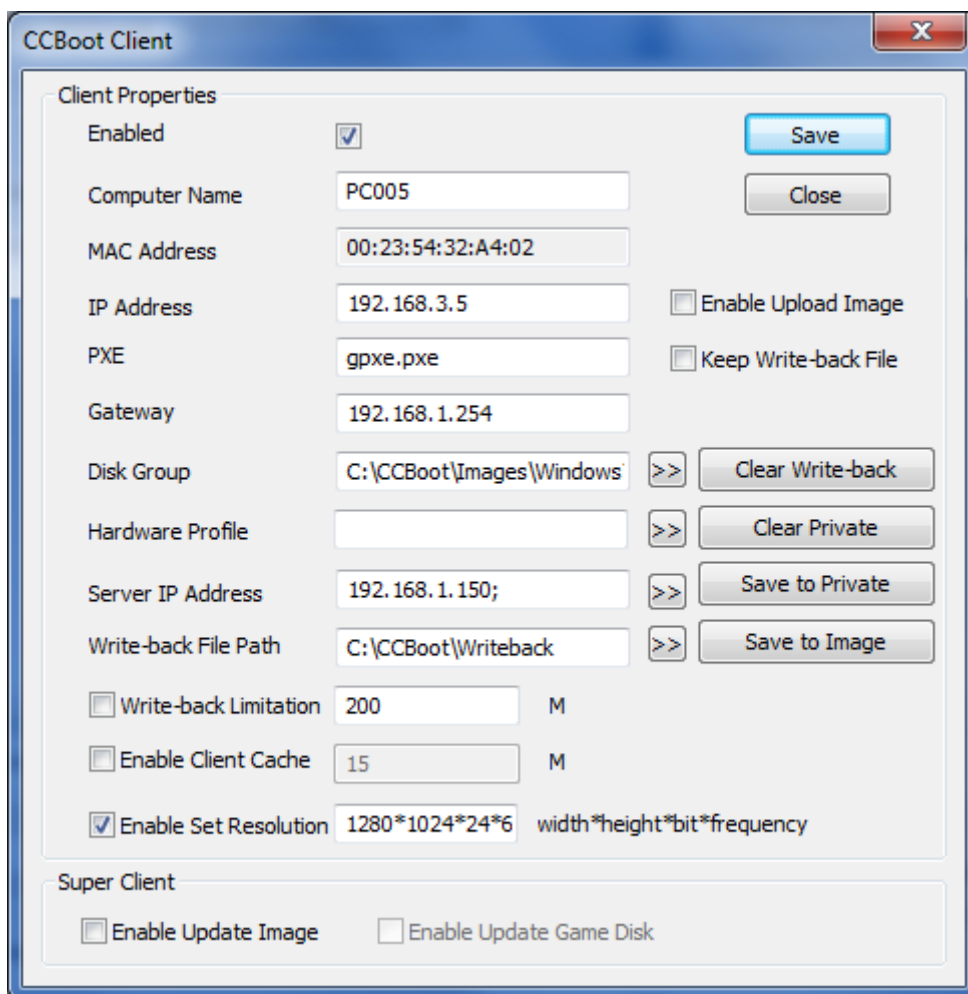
CCBoot Client

Client Properties

Enabled

Save

Computer Name PC005

Close

MAC Address 00:23:54:32:A4:02

IP Address 192.168.3.5

Enable Upload Image

PXE gpxe.pxe

Keep Write-back File

Gateway 192.168.1.254

Disk Group C:\CCBoot\Images\Windows

>> Clear Write-back

Hardware Profile

>> Clear Private

Server IP Address 192.168.1.150;

>> Save to Private

Write-back File Path C:\CCBoot\Writeback

>> Save to Image

Write-back Limitation 200 M

Enable Client Cache 15 M

Enable Set Resolution 1280*1024*24*6 width*height*bit*frequency

Super Client

Enable Update Image

Enable Update Game Disk